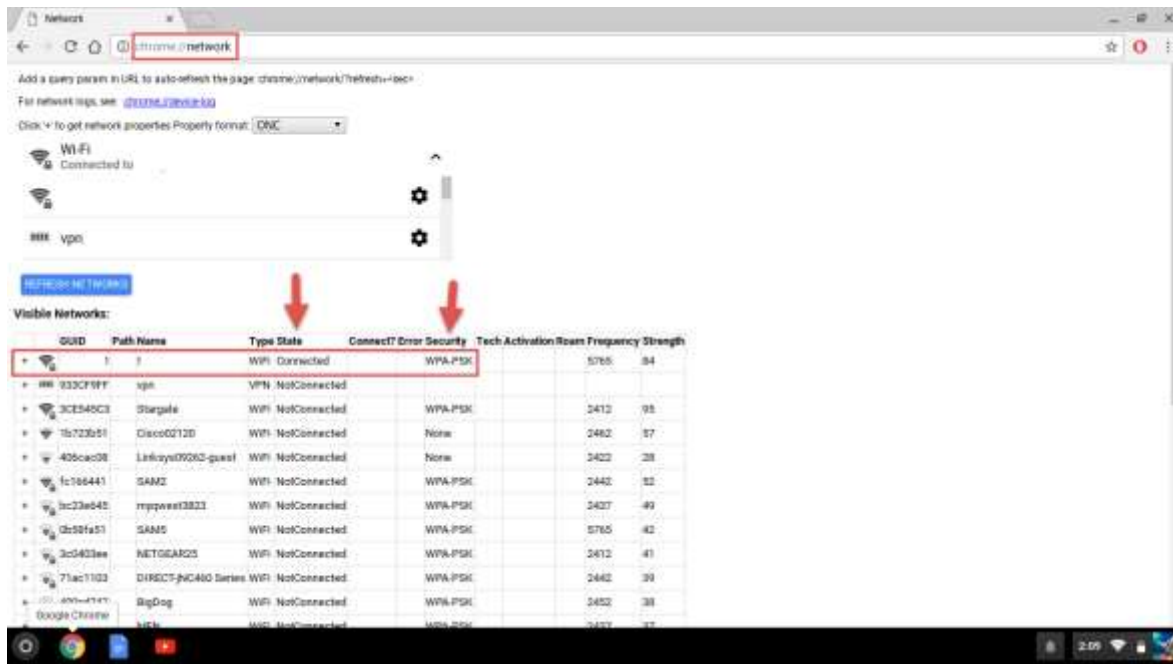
Network

chrome://network

Add a query param in URL to auto-refresh the page: chrome://network/?refresh=<sec>

For network logs, see: chrome://device-log

Click '+' to get network properties Property format: ONC

Wi-Fi
Connected to

vpn

REFRESH NETWORKS

Visible Networks:

| | GUID | Path Name | Type | State | Connect? Error | Security | Tech | Activation | Roam | Frequency | Strength |
|---|---|---|---|---|---|---|---|---|---|---|---|
| + | 1 | 1 | WiFi | Connected | | WPA-PSK | | | | 5765 | 84 |
| + | 933CF9FF | vpn | VPN | NotConnected | | | | | | | |
| + | 3CE545C3 | Stargate | WiFi | NotConnected | | WPA-PSK | | | | 2412 | 95 |
| + | 1b723b51 | Cisco02120 | WiFi | NotConnected | | None | | | | 2462 | 57 |
| + | 406cac08 | Linksys09262-guest | WiFi | NotConnected | | None | | | | 2422 | 28 |
| + | fc166441 | SAM2 | WiFi | NotConnected | | WPA-PSK | | | | 2442 | 52 |
| + | bc23e645 | mpgwest3823 | WiFi | NotConnected | | WPA-PSK | | | | 2437 | 49 |
| + | 0b58fa51 | SAM5 | WiFi | NotConnected | | WPA-PSK | | | | 5765 | 42 |
| + | 3c0403ee | NETGEAR25 | WiFi | NotConnected | | WPA-PSK | | | | 2412 | 41 |
| + | 71ac1103 | DIRECT-jNC460 Series | WiFi | NotConnected | | WPA-PSK | | | | 2442 | 39 |
| + | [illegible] | BigDog | WiFi | NotConnected | | WPA-PSK | | | | 2452 | 38 |
| + | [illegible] | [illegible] | WiFi | NotConnected | | WPA-PSK | | | | 2437 | 37 |

Google Chrome

2:05